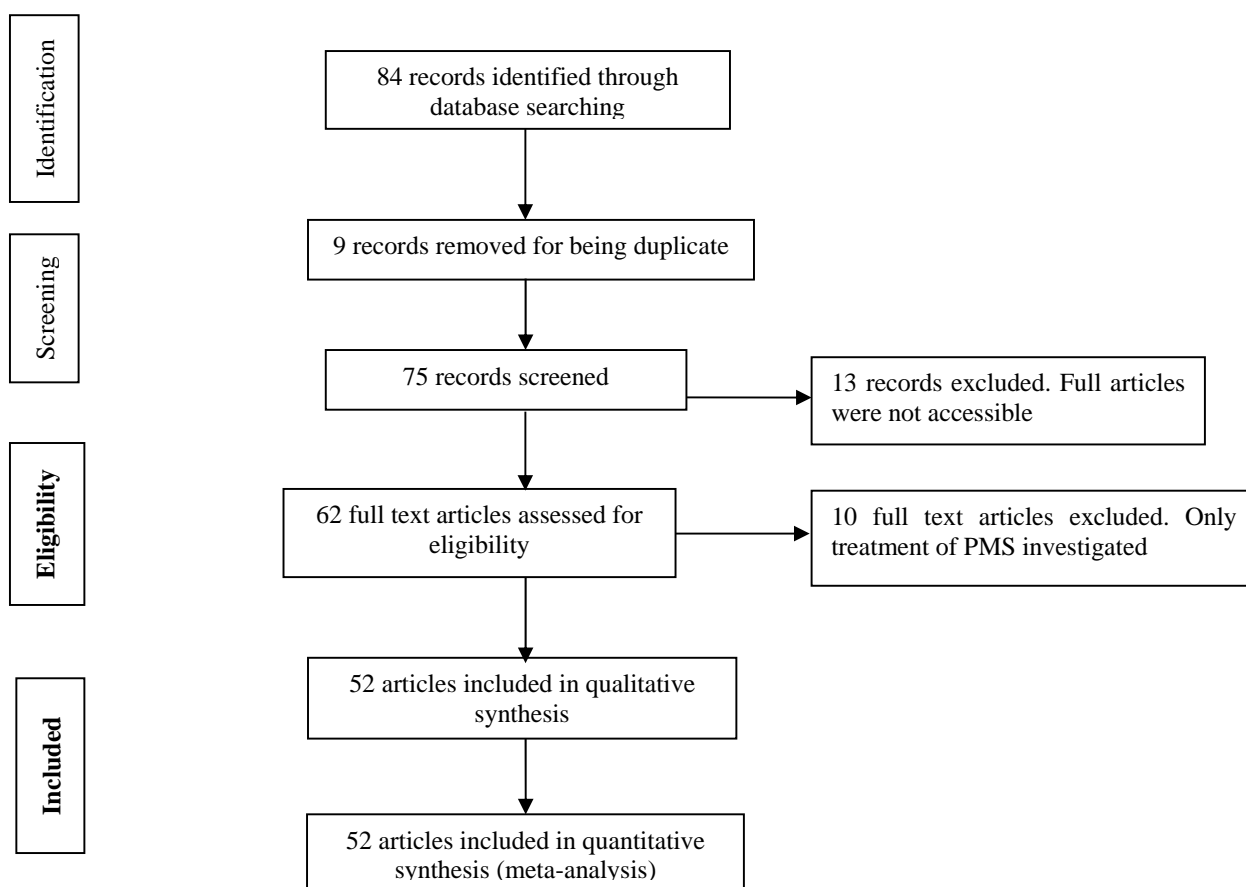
Identification

84 records identified through database searching

Screening

9 records removed for being duplicate

75 records screened

13 records excluded. Full articles were not accessible

Eligibility

62 full text articles assessed for eligibility

10 full text articles excluded. Only treatment of PMS investigated

Included

52 articles included in qualitative synthesis

52 articles included in quantitative synthesis (meta-analysis)